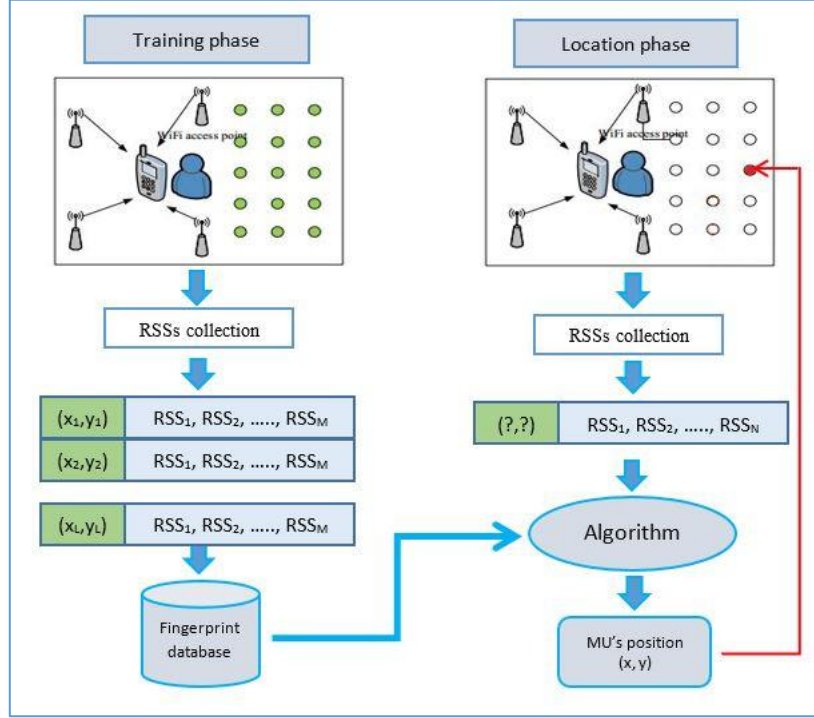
Training phase

WiFi access point

RSSs collection

| $(x_1,y_1)$ | $RSS_1$, $RSS_2$, ….., $RSS_M$ |
|---|---|
| $(x_2,y_2)$ | $RSS_1$, $RSS_2$, ….., $RSS_M$ |

| $(x_L,y_L)$ | $RSS_1$, $RSS_2$, ….., $RSS_M$ |
|---|---|

Fingerprint database

Location phase

WiFi access point

RSSs collection

| (?,?) | $RSS_1$, $RSS_2$, ….., $RSS_N$ |
|---|---|

Algorithm

MU's position (x, y)